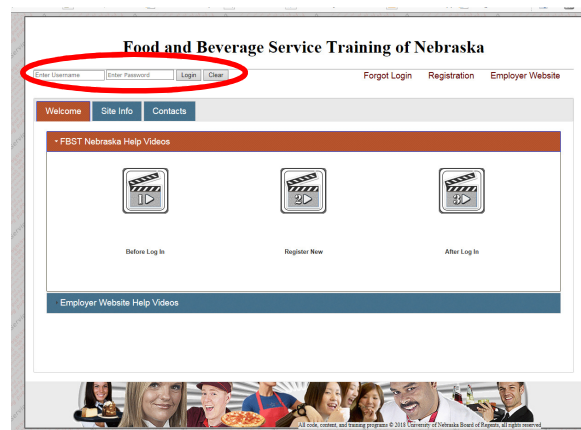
Food and Beverage Service Training of Nebraska

Enter Username Enter Password Login Clear

Forgot Login Registration Employer Website

Welcome Site Info Contacts

▾ FBST Nebraska Help Videos

1 2 3

Before Log In

Register New

After Log In

Employer Website Help Videos

All code, content, and training programs © 2018 University of Nebraska Board of Regents, all rights reserved